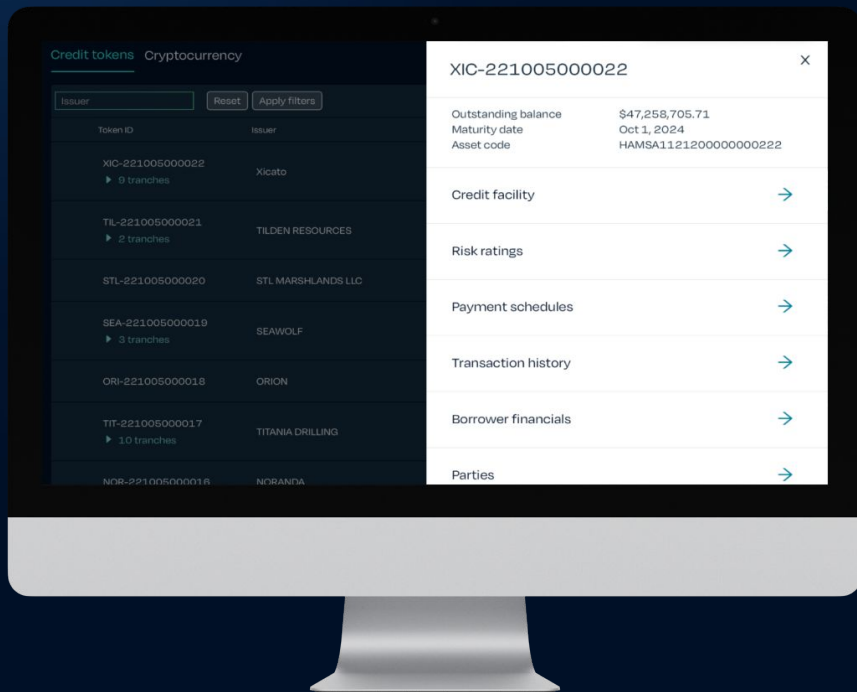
Credit tokens Cryptocurrency

Issuer
Reset
Apply filters

| Token ID | Issuer |
|---|---|
| XIC-221005000022 ▶ 9 tranches | Xicato |
| TIL-221005000021 ▶ 2 tranches | TILDEN RESOURCES |
| STL-221005000020 | STL MARSHLANDS LLC |
| SEA-221005000019 ▶ 3 tranches | SEAWOLF |
| ORI-221005000018 | ORION |
| TIT-221005000017 ▶ 10 tranches | TITANIA DRILLING |
| NOR-221005000016 | NORANDA |

XIC-221005000022
×

Outstanding balance $47,258,705.71
Maturity date Oct 1, 2024
Asset code HAMSA1121200000000222

Credit facility →
Risk ratings →
Payment schedules →
Transaction history →
Borrower financials →
Parties →